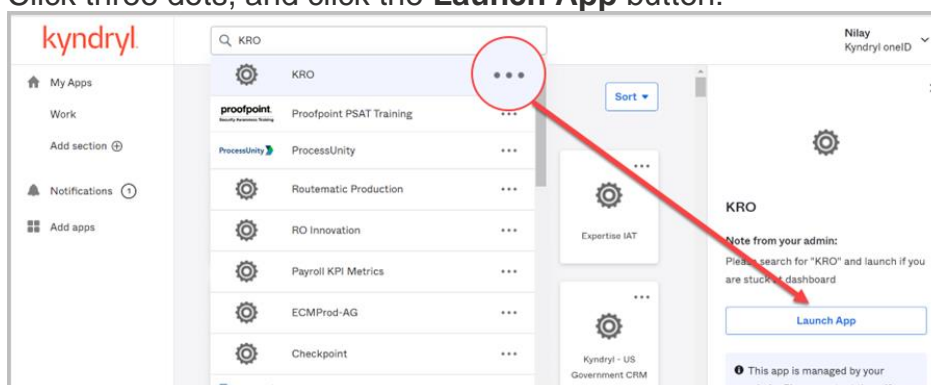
Click three dots, and click the **Launch App** button.

kyndryl

KRO

Nilay
Kyndryl oneID

My Apps

Work

Add section

Notifications 1

Add apps

KRO

proofpoint. Security Awareness Training

Proofpoint PSAT Training

ProcessUnity

ProcessUnity

Routematic Production

RO Innovation

Payroll KPI Metrics

ECMProd-AG

Checkpoint

Sort

Expertise IAT

Kyndryl - US Government CRM

KRO

Note from your admin:

Please search for "KRO" and launch if you are stuck at dashboard

Launch App

This app is managed by your